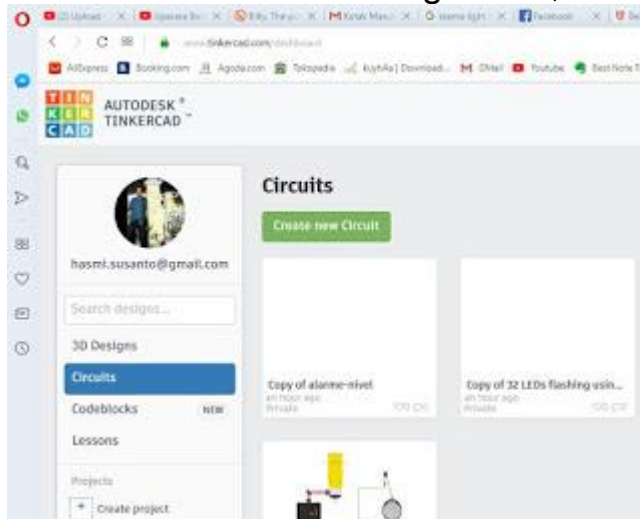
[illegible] Upload | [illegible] | Billy, The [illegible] | Kotak Masuk | alarme light | Facebook

www.tinkercad.com/dashboard

AliExpress | Booking.com | Agoda.com | Tokopedia | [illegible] Download... | Gmail | Youtube | Best Note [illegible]

TIN KER CAD

AUTODESK® TINKERCAD™

hasmi.susanto@gmail.com

Search designs...

3D Designs

Circuits

Codeblocks NEW

Lessons

Projects

+ Create project

Circuits

Create new Circuit

Copy of alarme-nivel
an hour ago
Private
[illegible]

Copy of 32 LEDs flashing usin...
an hour ago
Private
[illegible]